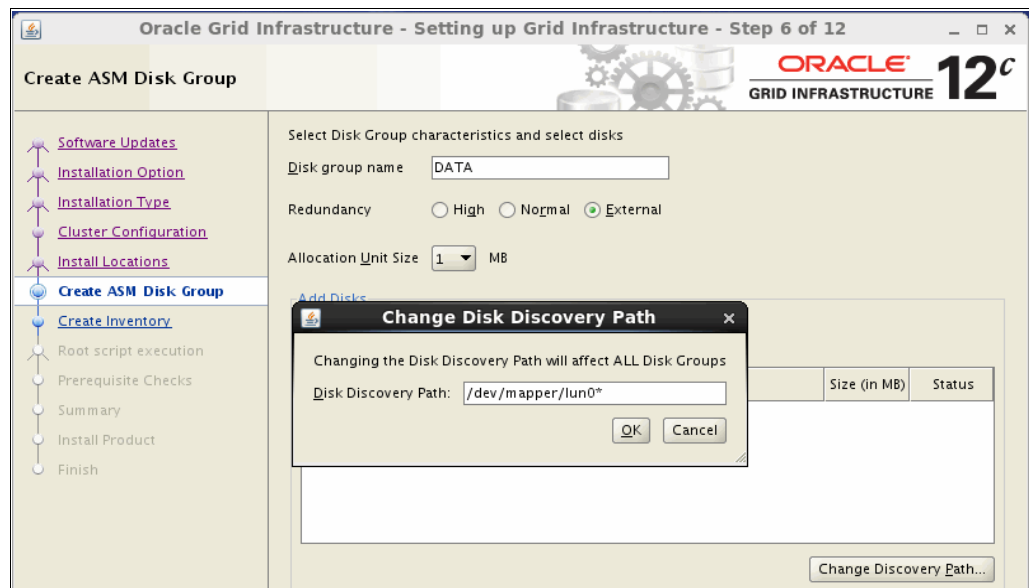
Oracle Grid Infrastructure - Setting up Grid Infrastructure - Step 6 of 12

Create ASM Disk Group

ORACLE GRID INFRASTRUCTURE 12c

Software Updates
Installation Option
Installation Type
Cluster Configuration
Install Locations
Create ASM Disk Group
Create Inventory
Root script execution
Prerequisite Checks
Summary
Install Product
Finish

Select Disk Group characteristics and select disks

Disk group name DATA

Redundancy High Normal External

Allocation Unit Size 1 MB

Add Disks

Size (in MB) Status

Change Discovery Path...

Change Disk Discovery Path

Changing the Disk Discovery Path will affect ALL Disk Groups

Disk Discovery Path: /dev/mapper/lun0*

OK Cancel